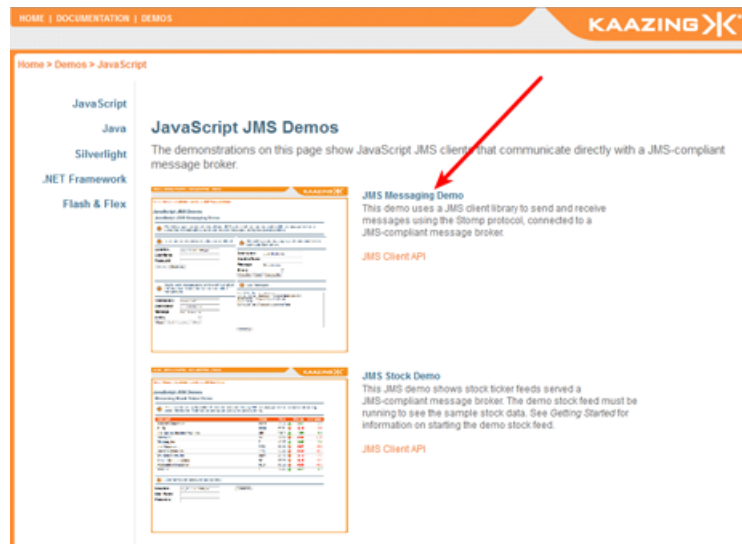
HOME | DOCUMENTATION | DEMOS

KAAZING

Home > Demos > JavaScript

JavaScript
Java
Silverlight
.NET Framework
Flash & Flex

JavaScript JMS Demos

The demonstrations on this page show JavaScript JMS clients that communicate directly with a JMS-compliant message broker.

JMS Messaging Demo
This demo uses a JMS client library to send and receive messages using the Stomp protocol, connected to a JMS-compliant message broker.

JMS Client API

JMS Stock Demo
This JMS demo shows stock ticker feeds served a JMS-compliant message broker. The demo stock feed must be running to see the sample stock data. See *Getting Started* for information on starting the demo stock feed.

JMS Client API